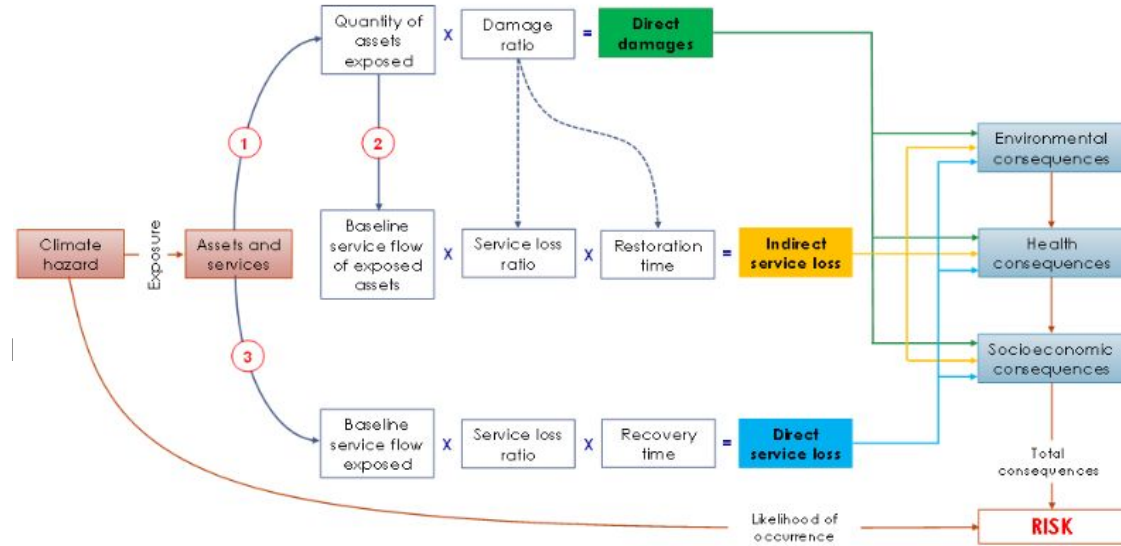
Quantity of assets exposed
X
Damage ratio
=
Direct damages

1
2

Baseline service flow of exposed assets
X
Service loss ratio
X
Restoration time
=
Indirect service loss

Climate hazard
Exposure
Assets and services

3

Baseline service flow exposed
X
Service loss ratio
X
Recovery time
=
Direct service loss

Environmental consequences
Health consequences
Socioeconomic consequences
Total consequences
RISK
Likelihood of occurrence